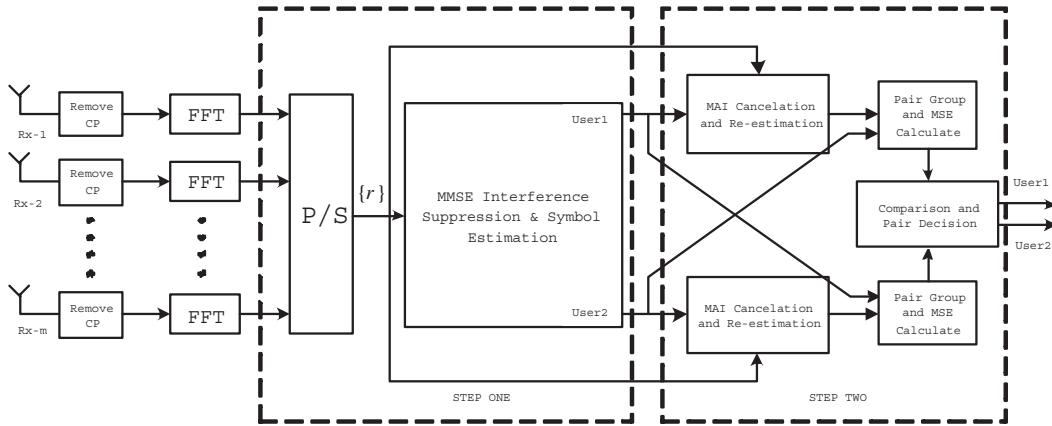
Rx-1
Remove CP
FFT
Rx-2
Remove CP
FFT
Rx-m
Remove CP
FFT
P/S
$\{r\}$
MMSE Interference Suppression & Symbol Estimation
User1
User2
STEP ONE
MAI Cancelation and Re-estimation
MAI Cancelation and Re-estimation
Pair Group and MSE Calculate
Comparison and Pair Decision
Pair Group and MSE Calculate
User1
User2
STEP TWO